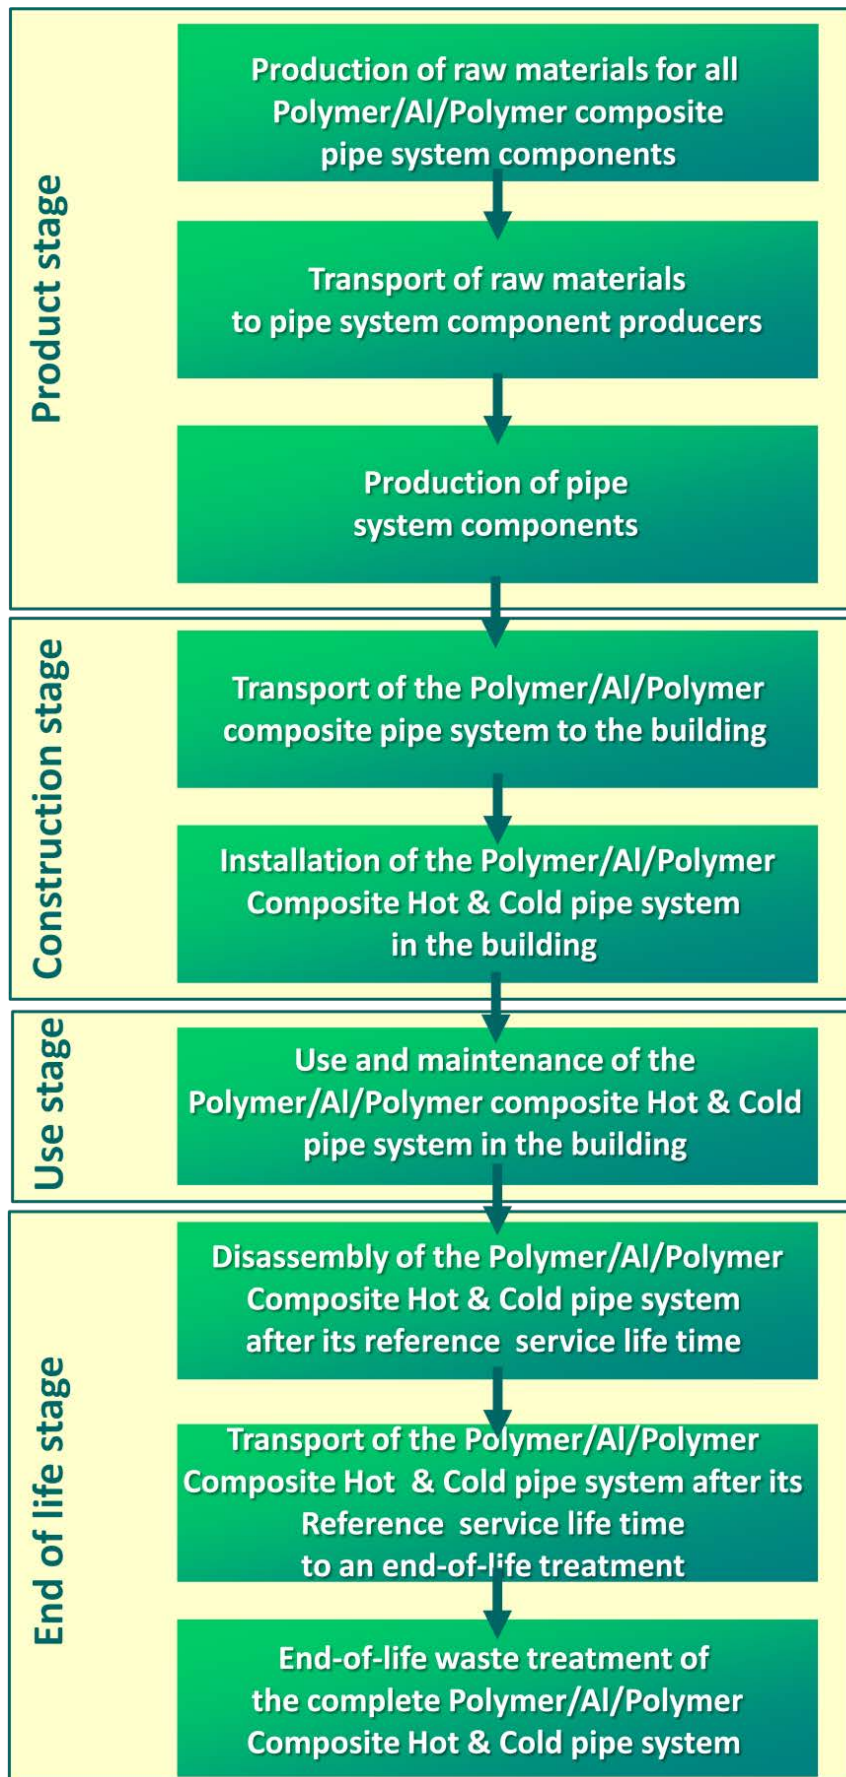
Product stage

Production of raw materials for all Polymer/Al/Polymer composite pipe system components

Transport of raw materials to pipe system component producers

Production of pipe system components

Construction stage

Transport of the Polymer/Al/Polymer composite pipe system to the building

Installation of the Polymer/Al/Polymer Composite Hot & Cold pipe system in the building

Use stage

Use and maintenance of the Polymer/Al/Polymer composite Hot & Cold pipe system in the building

End of life stage

Disassembly of the Polymer/Al/Polymer Composite Hot & Cold pipe system after its reference service life time

Transport of the Polymer/Al/Polymer Composite Hot & Cold pipe system after its Reference service life time to an end-of-life treatment

End-of-life waste treatment of the complete Polymer/Al/Polymer Composite Hot & Cold pipe system